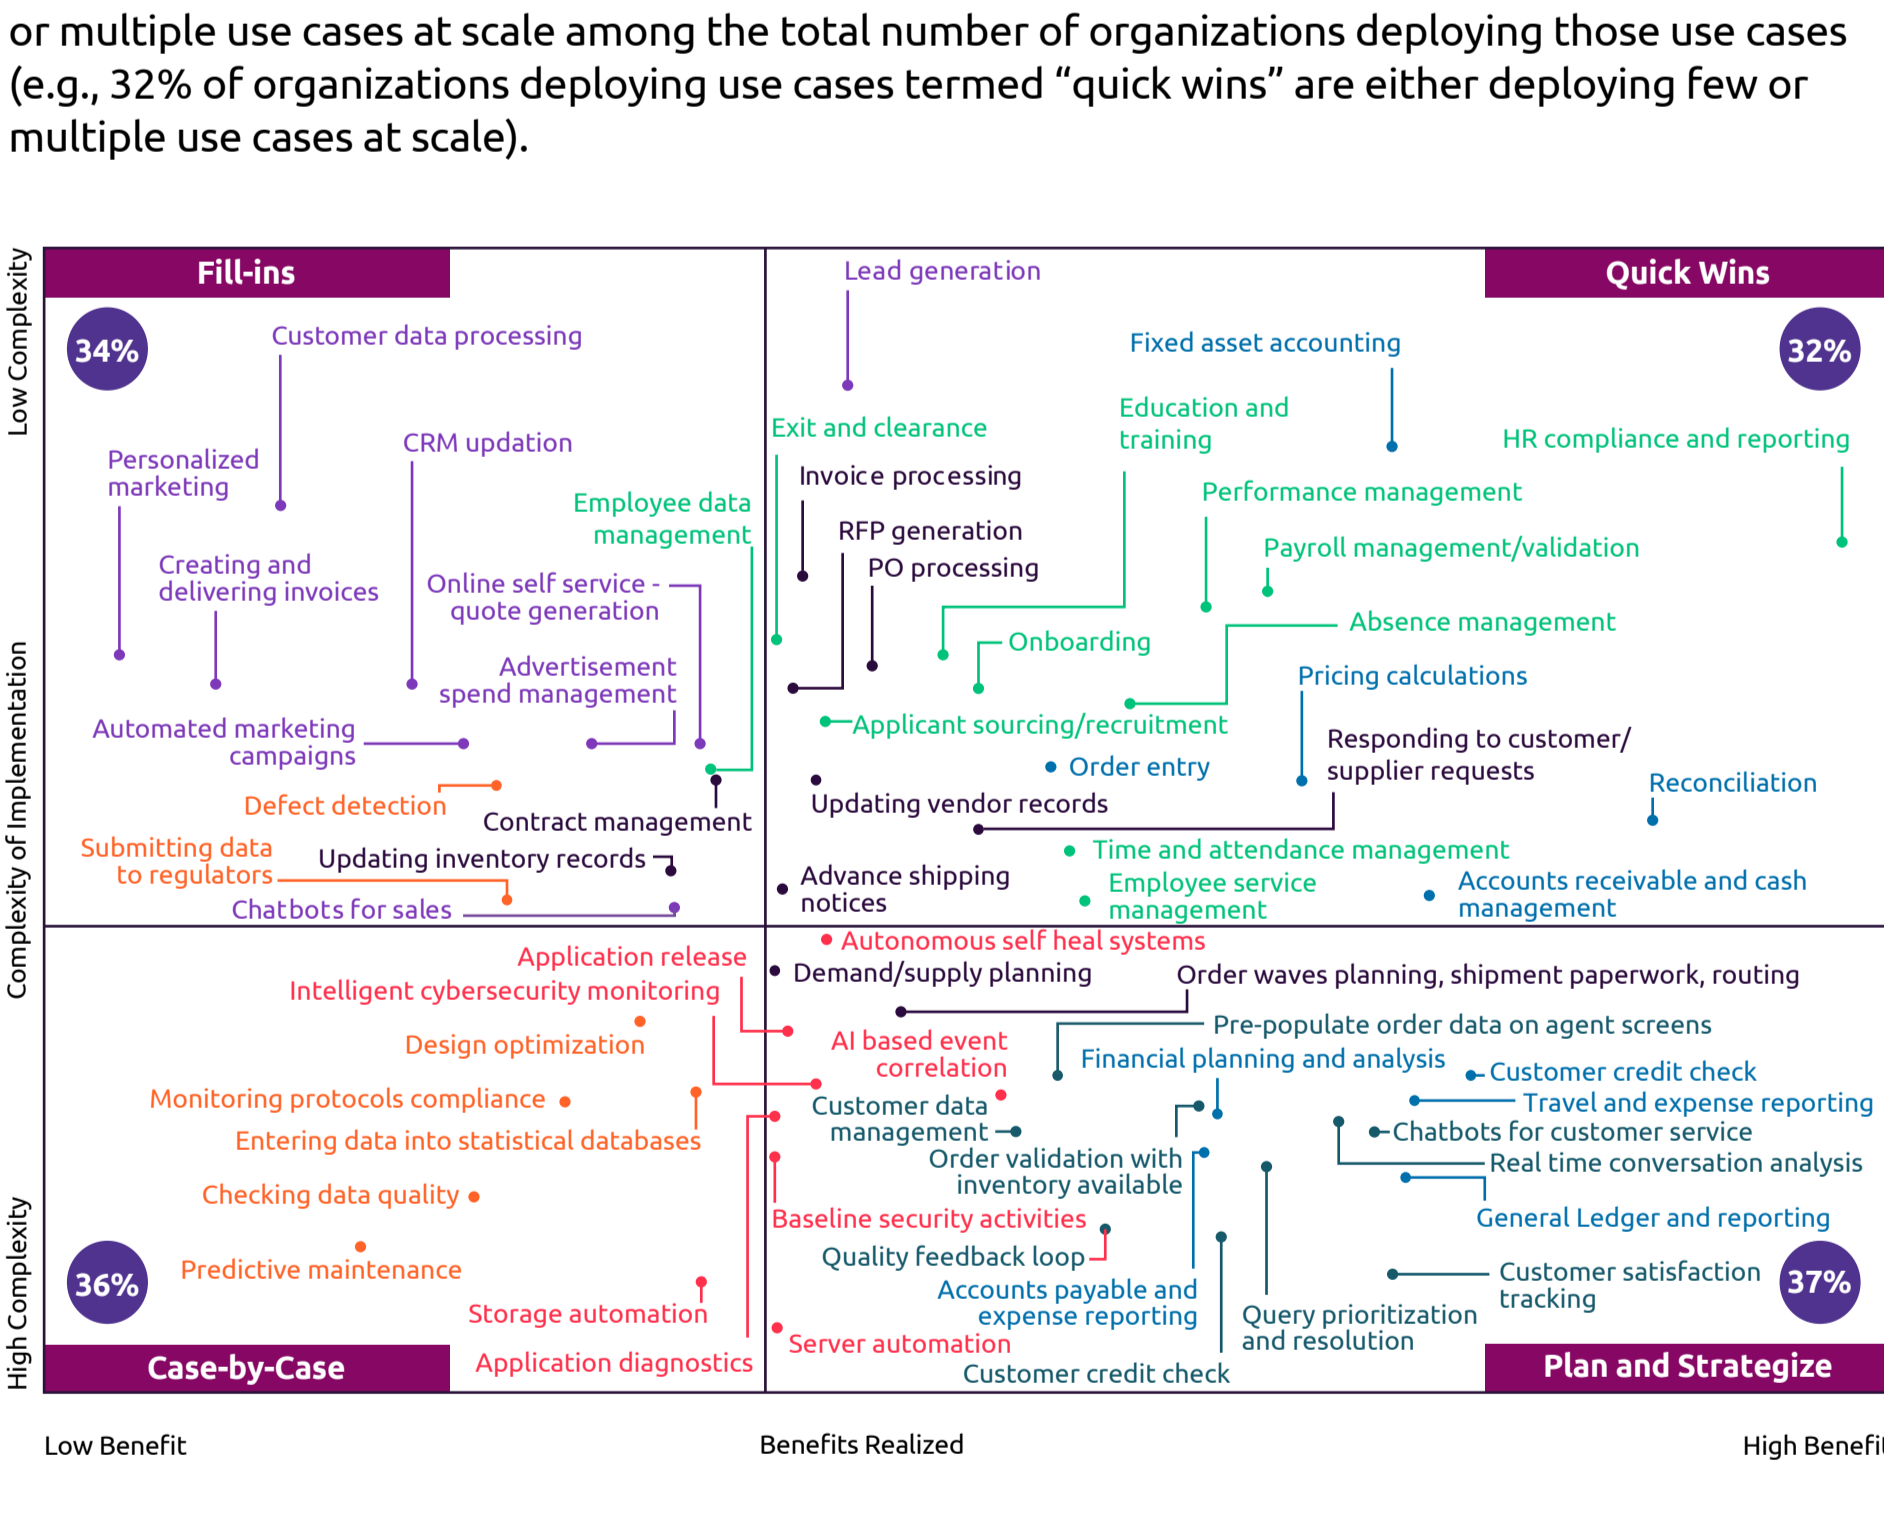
or multiple use cases at scale among the total number of organizations deploying those use cases (e.g., 32% of organizations deploying use cases termed “quick wins” are either deploying few or multiple use cases at scale).

Low Complexity
Complexity of Implementation
High Complexity

Fill-ins
34%
Customer data processing
Personalized marketing
CRM updation
Creating and delivering invoices
Employee data management
Online self service - quote generation
Advertisement spend management
Automated marketing campaigns
Defect detection
Contract management
Submitting data to regulators
Updating inventory records
Chatbots for sales

Quick Wins
32%
Lead generation
Fixed asset accounting
Exit and clearance
Education and training
HR compliance and reporting
Invoice processing
Performance management
RFP generation
PO processing
Payroll management/validation
Absence management
Onboarding
Pricing calculations
Applicant sourcing/recruitment
Responding to customer/ supplier requests
Order entry
Reconciliation
Updating vendor records
Time and attendance management
Advance shipping notices
Employee service management
Accounts receivable and cash management

Application release
Intelligent cybersecurity monitoring
Design optimization
Monitoring protocols compliance
Entering data into statistical databases
Checking data quality
36%
Predictive maintenance
Storage automation
Application diagnostics
Case-by-Case

Autonomous self heal systems
Demand/supply planning
Order waves planning, shipment paperwork, routing
Pre-populate order data on agent screens
AI based event correlation
Financial planning and analysis
Customer credit check
Travel and expense reporting
Customer data management
Chatbots for customer service
Order validation with inventory available
Real time conversation analysis
General Ledger and reporting
Baseline security activities
Quality feedback loop
Customer satisfaction tracking
37%
Accounts payable and expense reporting
Query prioritization and resolution
Server automation
Customer credit check
Plan and Strategize

Low Benefit
Benefits Realized
High Benefit